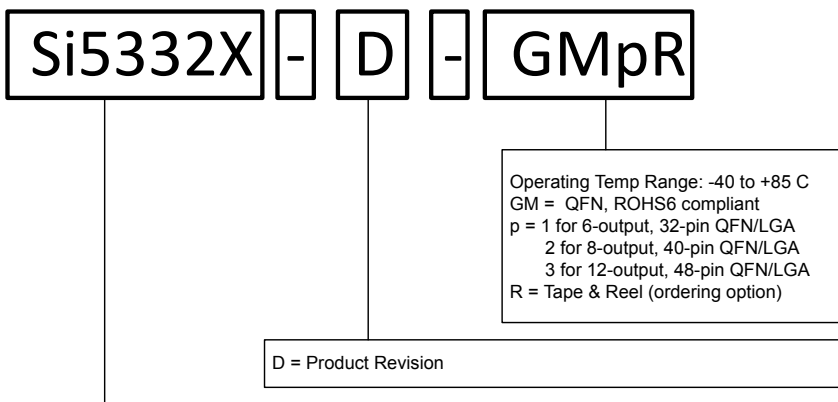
Si5332X - D - GMpR

Operating Temp Range: -40 to +85 C
GM = QFN, ROHS6 compliant
p = 1 for 6-output, 32-pin QFN/LGA
2 for 8-output, 40-pin QFN/LGA
3 for 12-output, 48-pin QFN/LGA
R = Tape & Reel (ordering option)

D = Product Revision